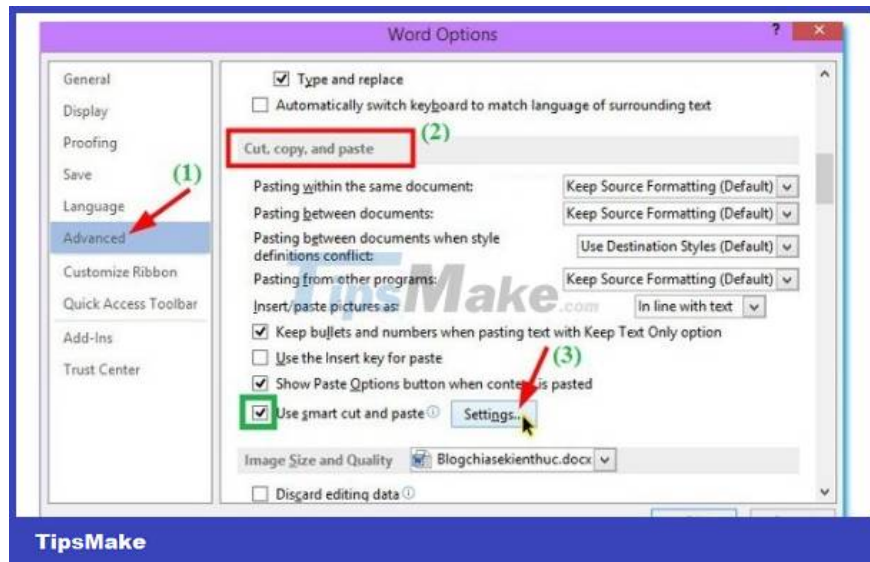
Word Options

?

General
Display
Proofing
Save
Language
Advanced
Customize Ribbon
Quick Access Toolbar
Add-Ins
Trust Center

(1)

Type and replace
Automatically switch keyboard to match language of surrounding text

Cut, copy, and paste (2)

Pasting within the same document: Keep Source Formatting (Default)
Pasting between documents: Keep Source Formatting (Default)
Pasting between documents when style definitions conflict: Use Destination Styles (Default)
Pasting from other programs: Keep Source Formatting (Default)
Insert/paste pictures as: In line with text
Keep bullets and numbers when pasting text with Keep Text Only option
Use the Insert key for paste
Show Paste Options button when content is pasted (3)
Use smart cut and paste Settings...

Image Size and Quality Blogchiasekienthuc.docx
Discard editing data

TipsMake.com

TipsMake